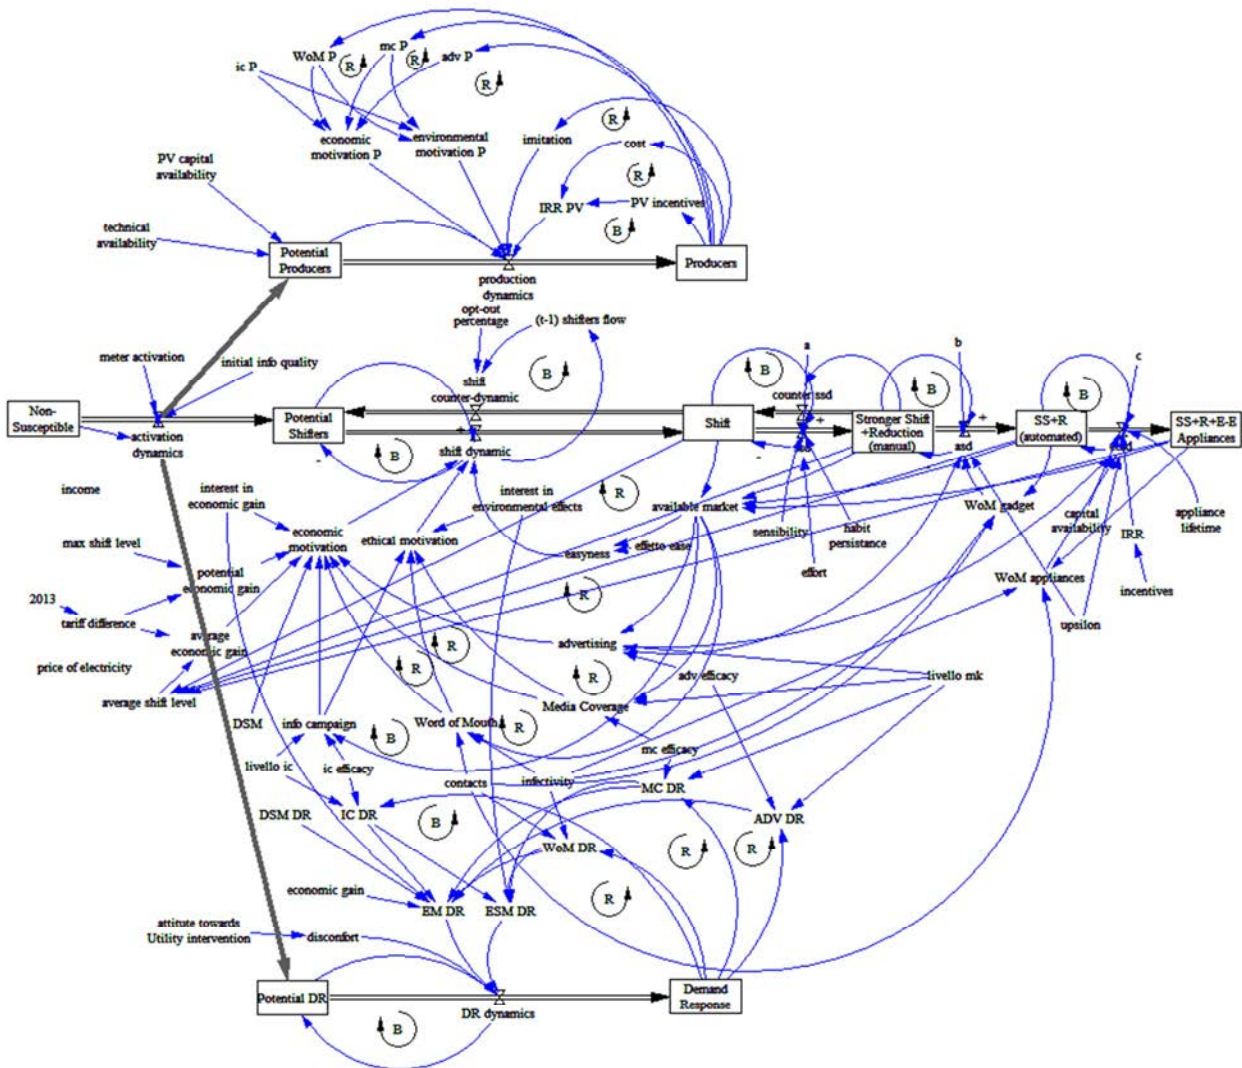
WoM P
mc P
R
R
adv P
R
ic P
economic motivation P
environmental motivation P
imitation
R
cost
R
PV capital availability
IRR PV
PV incentives
B
technical availability
Potential Producers
production dynamics
Producers
opt-out percentage
(t-1) shifters flow
meter activation
initial info quality
shift counter-dynamic
B
B
B
a
b
c
counter ssd
B
Non-Susceptible
activation dynamics
Potential Shifters
shift dynamic
Shift
ssd
Stronger Shift +Reduction (manual)
and
SS+R (automated)
aad
SS+R+E-E Appliances
B
income
interest in economic gain
interest in environmental effects
R
available market
WoM gadget
capital availability
appliance lifetime
economic motivation
ethical motivation
sensibility
habit persistance
IRR
max shift level
potential economic gain
easyness
effetto ease
effort
2013
tariff difference
R
WoM appliances
incentives
average economic gain
upsilon
price of electricity
R
advertising
average shift level
R
R
adv efficacy
livello mk
DSM
info campaign
B
Word of Mouth
R
Media Coverage
livello ic
ic efficacy
mc efficacy
contacts
infectivity
MC DR
DSM DR
IC DR
B
ADV DR
WoM DR
R
R
economic gain
R
EM DR
ESM DR
attitute towards Utility intervention
disconfort
Potential DR
DR dynamics
Demand Response
B